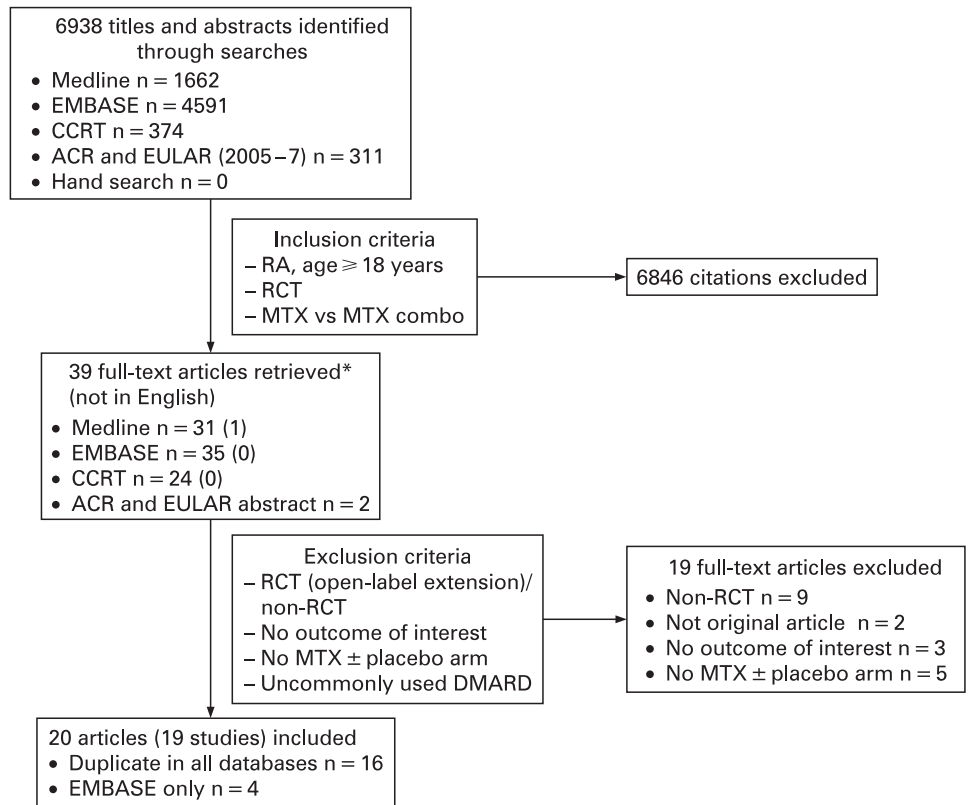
6938 titles and abstracts identified through searches
• Medline n = 1662
• EMBASE n = 4591
• CCRT n = 374
• ACR and EULAR (2005–7) n = 311
• Hand search n = 0

Inclusion criteria
– RA, age $\geqslant$ 18 years
– RCT
– MTX vs MTX combo

6846 citations excluded

39 full-text articles retrieved*
(not in English)
• Medline n = 31 (1)
• EMBASE n = 35 (0)
• CCRT n = 24 (0)
• ACR and EULAR abstract n = 2

Exclusion criteria
– RCT (open-label extension)/ non-RCT
– No outcome of interest
– No MTX $\pm$ placebo arm
– Uncommonly used DMARD

19 full-text articles excluded
• Non-RCT n = 9
• Not original article n = 2
• No outcome of interest n = 3
• No MTX $\pm$ placebo arm n = 5

20 articles (19 studies) included
• Duplicate in all databases n = 16
• EMBASE only n = 4